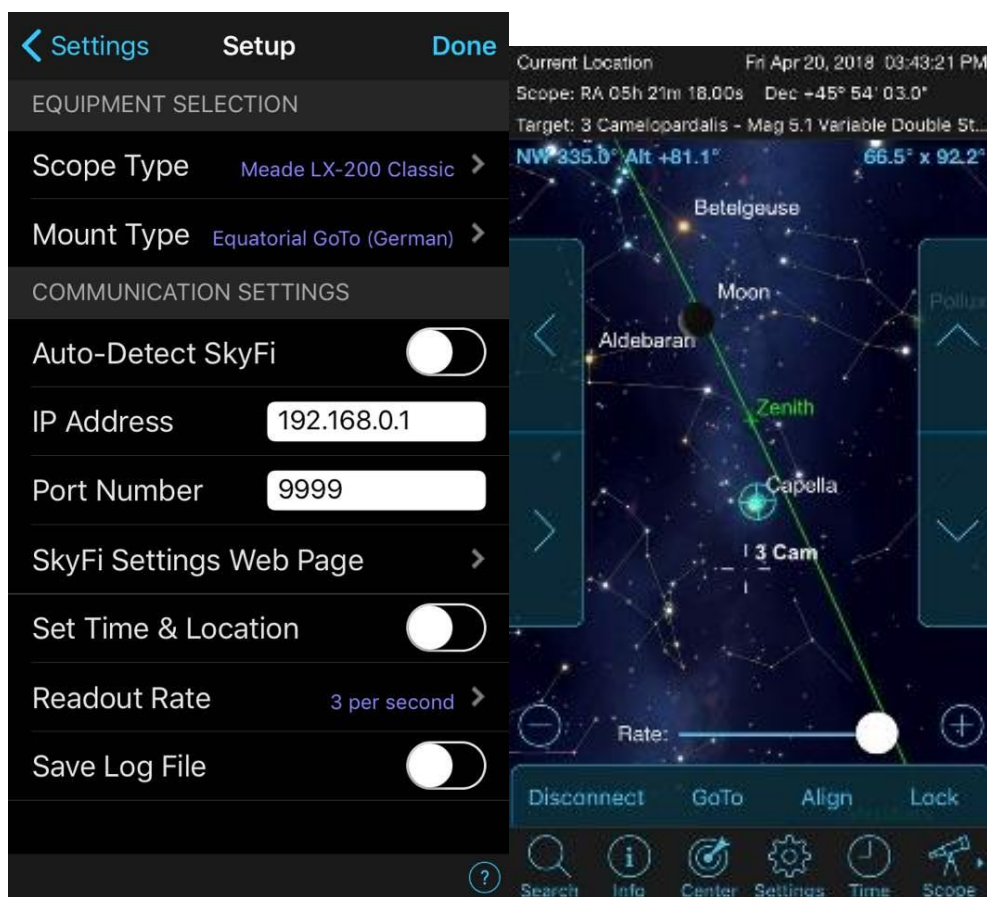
Settings Setup Done

EQUIPMENT SELECTION

Scope Type Meade LX-200 Classic

Mount Type Equatorial GoTo (German)

COMMUNICATION SETTINGS

Auto-Detect SkyFi

IP Address 192.168.0.1

Port Number 9999

SkyFi Settings Web Page

Set Time & Location

Readout Rate 3 per second

Save Log File

?

Current Location Fri Apr 20, 2018 03:43:21 PM
Scope: RA 05h 21m 18.00s Dec +45° 54' 03.0"
Target: 3 Camelopardalis - Mag 5.1 Variable Double St...
NW 335.0° Alt +81.1° 66.5° x 92.2°

Betelgeuse
Moon
Pollu
Aldebaran
Zenith
Capella
3 Cam

Rate:

Disconnect GoTo Align Lock

Search Info Center Settings Time Scope